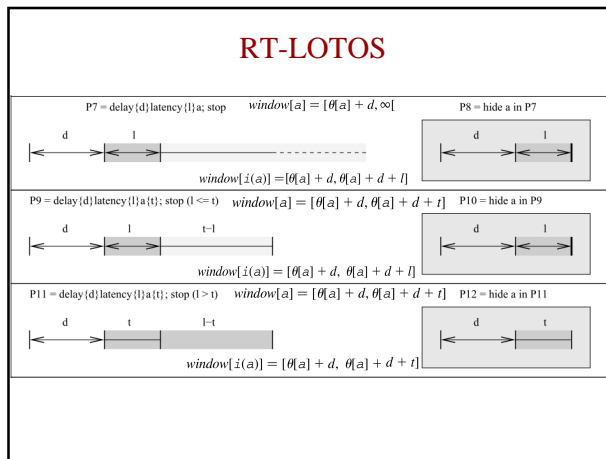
RT-LOTOS

P7 = delay{d}latency{l}a; stop $window[a] = [\theta[a] + d, \infty[$

P8 = hide a in P7

d

l

d

l

$window[i(a)] = [\theta[a] + d, \theta[a] + d + l]$

P9 = delay{d}latency{l}a{t}; stop (l <= t) $window[a] = [\theta[a] + d, \theta[a] + d + t]$

P10 = hide a in P9

d

l

t−l

d

l

$window[i(a)] = [\theta[a] + d, \theta[a] + d + l]$

P11 = delay{d}latency{l}a{t}; stop (l > t) $window[a] = [\theta[a] + d, \theta[a] + d + t]$

P12 = hide a in P11

d

t

l−t

d

t

$window[i(a)] = [\theta[a] + d, \theta[a] + d + t]$